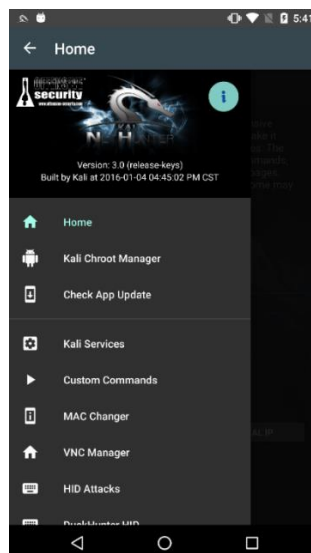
5:41

Home

security

NetHunter

Version: 3.0 (release-keys)
Built by Kali at 2016-01-04 04:45:02 PM CST

Home

Kali Chroot Manager

Check App Update

Kali Services

Custom Commands

MAC Changer

VNC Manager

HID Attacks

DuckHunter HID